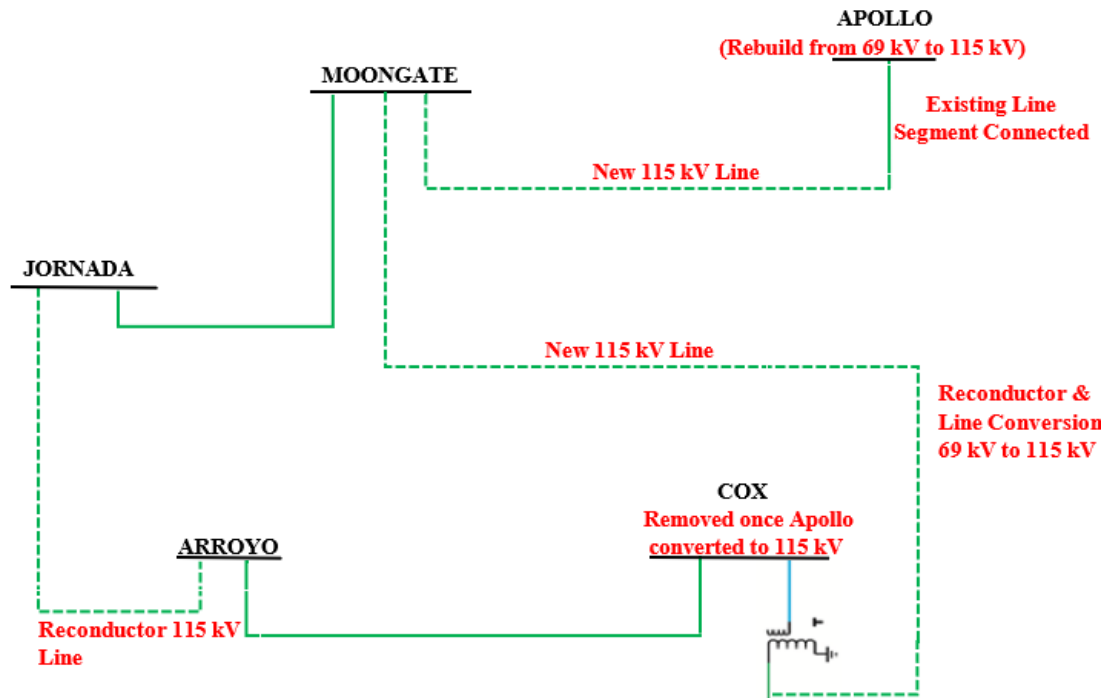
APOLLO
(Rebuild from 69 kV to 115 kV)

MOONGATE

Existing Line Segment Connected

New 115 kV Line

JORNADA

New 115 kV Line

Reconductor & Line Conversion 69 kV to 115 kV

COX
Removed once Apollo converted to 115 kV

ARROYO

Reconductor 115 kV Line